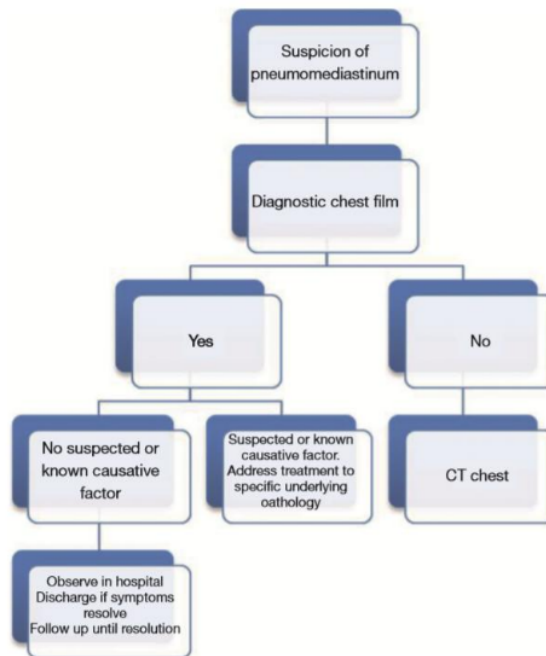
Suspicion of pneumomediastinum

Diagnostic chest film

Yes

No

No suspected or known causative factor

Suspected or known causative factor. Address treatment to specific underlying oathology

CT chest

Observe in hospital
Discharge if symptoms resolve
Follow up until resolution